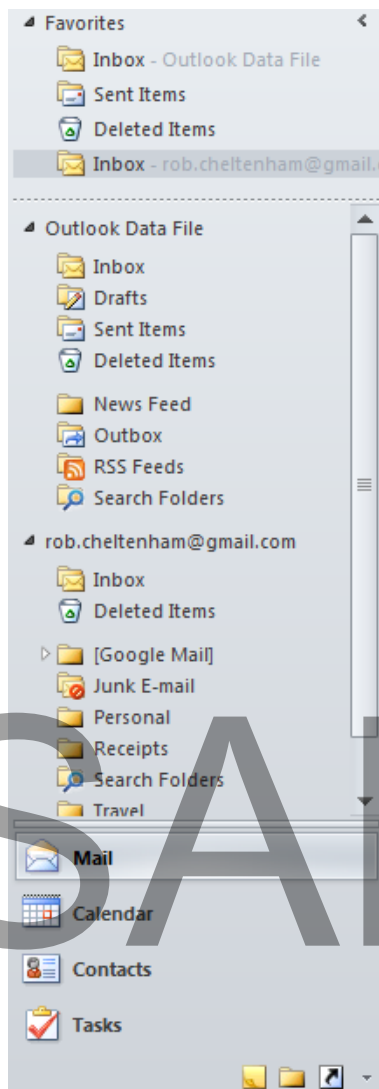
Favorites
Inbox - Outlook Data File
Sent Items
Deleted Items
Inbox - rob.cheltenham@gmail.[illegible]

Outlook Data File
Inbox
Drafts
Sent Items
Deleted Items
News Feed
Outbox
RSS Feeds
Search Folders

rob.cheltenham@gmail.com
Inbox
Deleted Items
[Google Mail]
Junk E-mail
Personal
Receipts
Search Folders
Travel

Mail
Calendar
Contacts
Tasks

SA